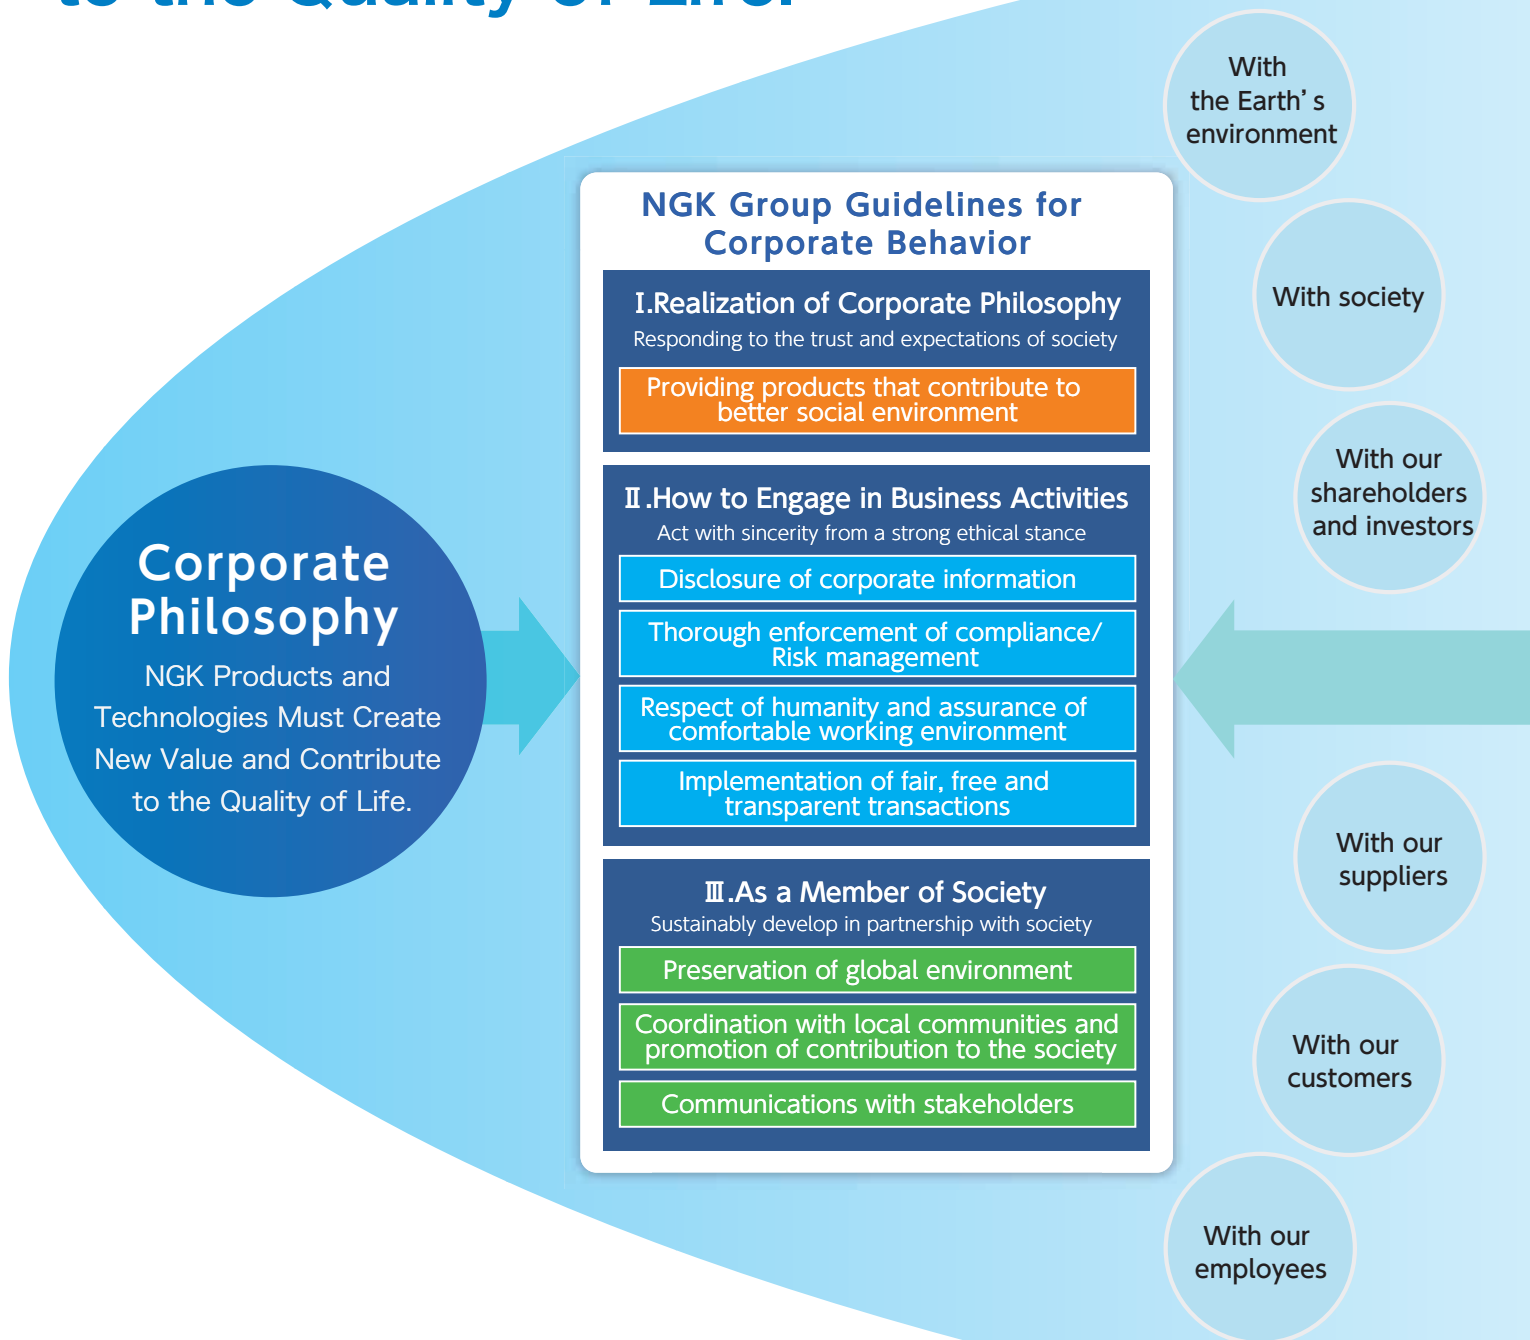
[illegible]

Corporate Philosophy

NGK Products and Technologies Must Create New Value and Contribute to the Quality of Life.

NGK Group Guidelines for Corporate Behavior

I.Realization of Corporate Philosophy
Responding to the trust and expectations of society

Providing products that contribute to better social environment

Ⅱ.How to Engage in Business Activities
Act with sincerity from a strong ethical stance

Disclosure of corporate information

Thorough enforcement of compliance/ Risk management

Respect of humanity and assurance of comfortable working environment

Implementation of fair, free and transparent transactions

Ⅲ.As a Member of Society
Sustainably develop in partnership with society

Preservation of global environment

Coordination with local communities and promotion of contribution to the society

Communications with stakeholders

With the Earth’s environment

With society

With our shareholders and investors

With our suppliers

With our customers

With our employees